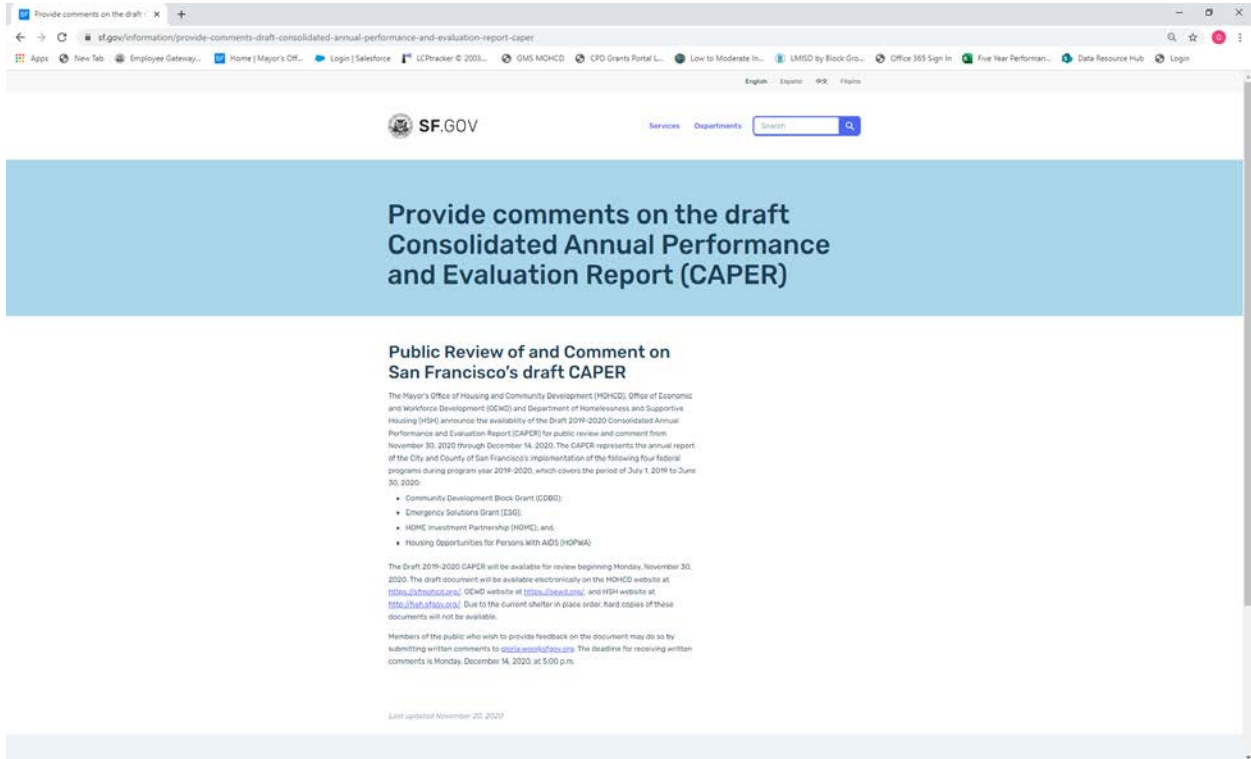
Provide comments on the draft ×

sf.gov/information/provide-comments-draft-consolidated-annual-performance-and-evaluation-report-caper

Apps New Tab Employee Gateway... Home | Mayor's Off... Login | Salesforce LCPtracker © 2003... GMS MOHCD CPD Grants Portal L... Low to Moderate In... LMISD by Block Gro... Office 365 Sign In Five Year Performan... Data Resource Hub Login

English Español 中文 Filipino

SF.GOV

Services Departments Search

Provide comments on the draft Consolidated Annual Performance and Evaluation Report (CAPER)

Public Review of and Comment on San Francisco's draft CAPER

The Mayor's Office of Housing and Community Development (MOHCD), Office of Economic and Workforce Development (OEWD) and Department of Homelessness and Supportive Housing (HSH) announce the availability of the Draft 2019-2020 Consolidated Annual Performance and Evaluation Report (CAPER) for public review and comment from November 30, 2020 through December 14, 2020. The CAPER represents the annual report of the City and County of San Francisco's implementation of the following four federal programs during program year 2019-2020, which covers the period of July 1, 2019 to June 30, 2020:

• Community Development Block Grant (CDBG);
• Emergency Solutions Grant (ESG);
• HOME Investment Partnership (HOME); and,
• Housing Opportunities for Persons With AIDS (HOPWA)

The Draft 2019-2020 CAPER will be available for review beginning Monday, November 30, 2020. The draft document will be available electronically on the MOHCD website at https://sfmohcd.org/, OEWD website at https://oewd.org/, and HSH website at http://hsh.sfgov.org/. Due to the current shelter in place order, hard copies of these documents will not be available.

Members of the public who wish to provide feedback on the document may do so by submitting written comments to gloria.woo@sfgov.org. The deadline for receiving written comments is Monday, December 14, 2020, at 5:00 p.m.

Last updated November 20, 2020